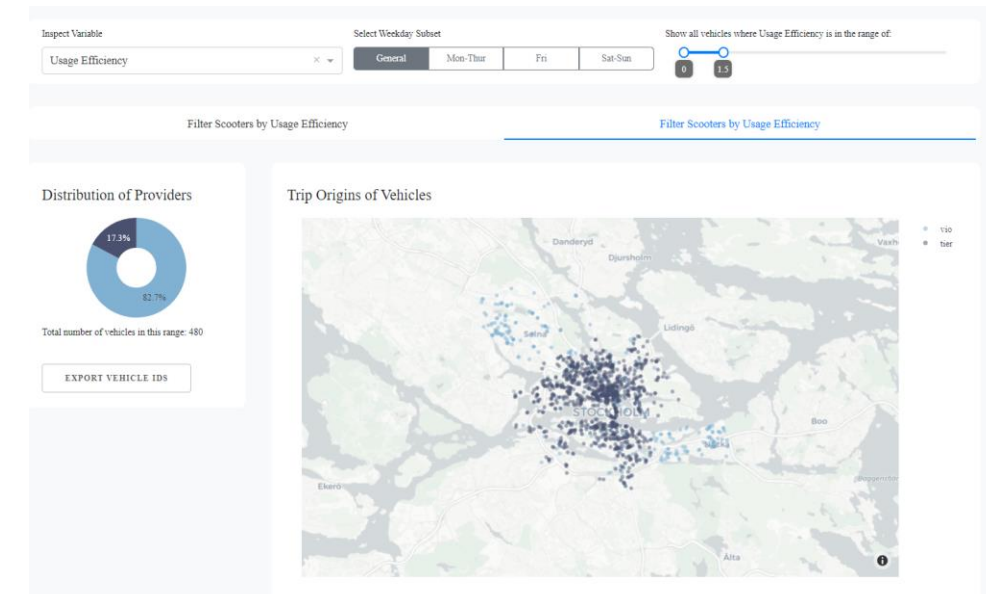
Inspect Variable

Usage Efficiency

× ▾

Select Weekday Subset

General | Mon-Thur | Fri | Sat-Sun

Show all vehicles where Usage Efficiency is in the range of:

0

1.5

Filter Scooters by Usage Efficiency

Filter Scooters by Usage Efficiency

Distribution of Providers

17.3%

82.7%

Total number of vehicles in this range: 480

EXPORT VEHICLE IDS

Trip Origins of Vehicles

Danderyd

Djursholm

Vaxh

Solna

Lidingö

STOCKHOLM

Boo

Ekerö

Älta

voi

tier